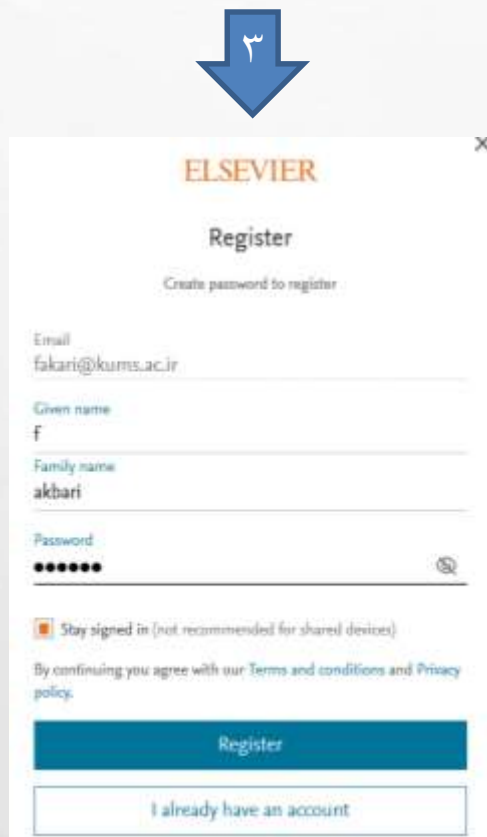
٣

×

ELSEVIER

Register

Create password to register

Email
fakari@kums.ac.ir

Given name
f

Family name
akbari

Password
••••••

Stay signed in (not recommended for shared devices)

By continuing you agree with our Terms and conditions and Privacy policy.

Register

I already have an account